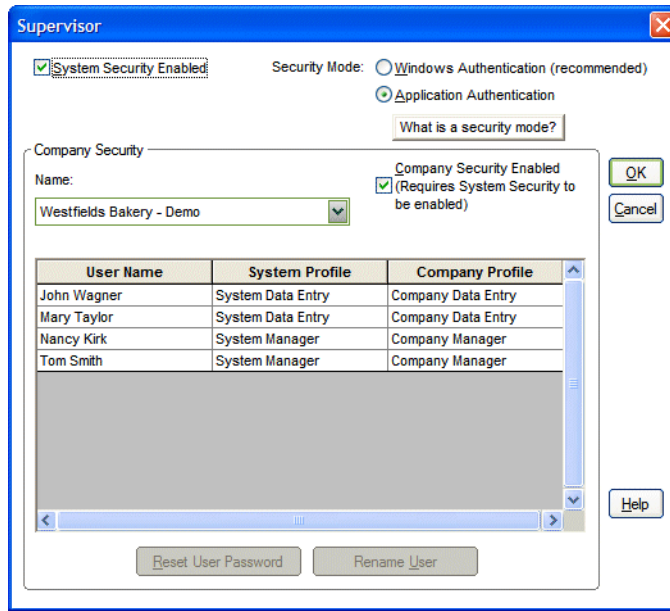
Supervisor

System Security Enabled

Security Mode: Windows Authentication (recommended)

Application Authentication

What is a security mode?

Company Security

Name:

Westfields Bakery - Demo

Company Security Enabled (Requires System Security to be enabled)

OK

Cancel

| User Name | System Profile | Company Profile |
|---|---|---|
| John Wagner | System Data Entry | Company Data Entry |
| Mary Taylor | System Data Entry | Company Data Entry |
| Nancy Kirk | System Manager | Company Manager |
| Tom Smith | System Manager | Company Manager |

Help

Reset User Password

Rename User